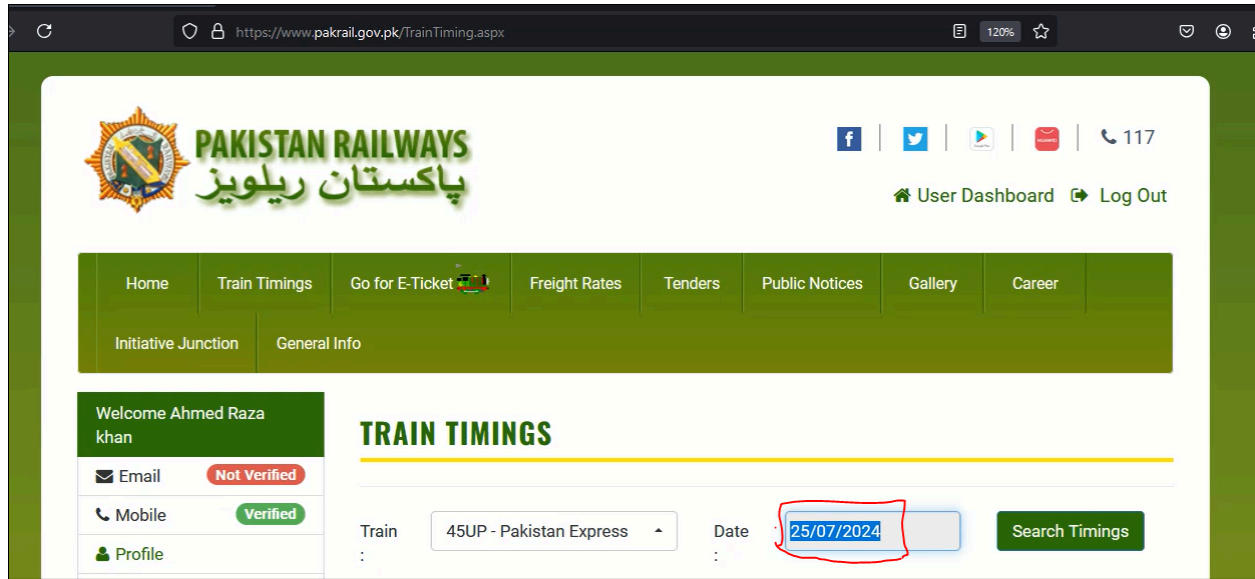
https://www.pakrail.gov.pk/TrainTiming.aspx

120%

PAKISTAN RAILWAYS
پاکستان ریلویز

117

User Dashboard Log Out

Home | Train Timings | Go for E-Ticket | Freight Rates | Tenders | Public Notices | Gallery | Career | Initiative Junction | General Info

Welcome Ahmed Raza khan

Email Not Verified

Mobile Verified

Profile

TRAIN TIMINGS

Train : 45UP - Pakistan Express

Date : 25/07/2024

Search Timings